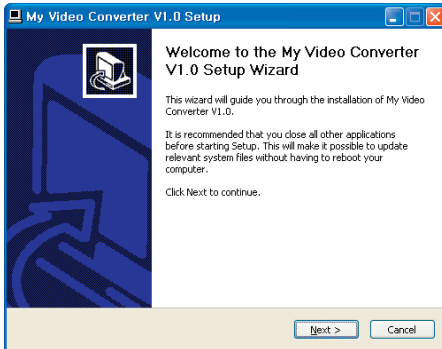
My Video Converter V1.0 Setup

Welcome to the My Video Converter V1.0 Setup Wizard

This wizard will guide you through the installation of My Video Converter V1.0.

It is recommended that you close all other applications before starting Setup. This will make it possible to update relevant system files without having to reboot your computer.

Click Next to continue.

Next >
Cancel